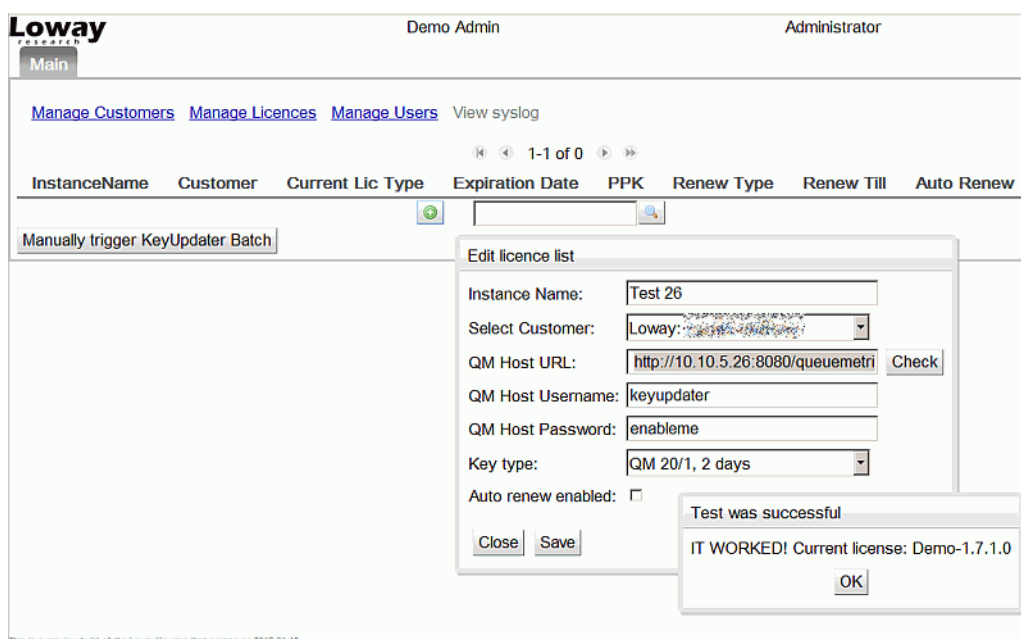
Loway research

Demo Admin

Administrator

Main

Manage Customers Manage Licences Manage Users View syslog

1-1 of 0

| InstanceName | Customer | Current Lic Type | Expiration Date | PPK | Renew Type | Renew Till | Auto Renew |
|---|---|---|---|---|---|---|---|

Manually trigger KeyUpdater Batch

Edit licence list

Instance Name: Test 26

Select Customer: Loway: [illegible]

QM Host URL: http://10.10.5.26:8080/queuemetri Check

QM Host Username: keyupdater

QM Host Password: enableme

Key type: QM 20/1, 2 days

Auto renew enabled:

Close Save

Test was successful

IT WORKED! Current license: Demo-1.7.1.0

OK

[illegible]